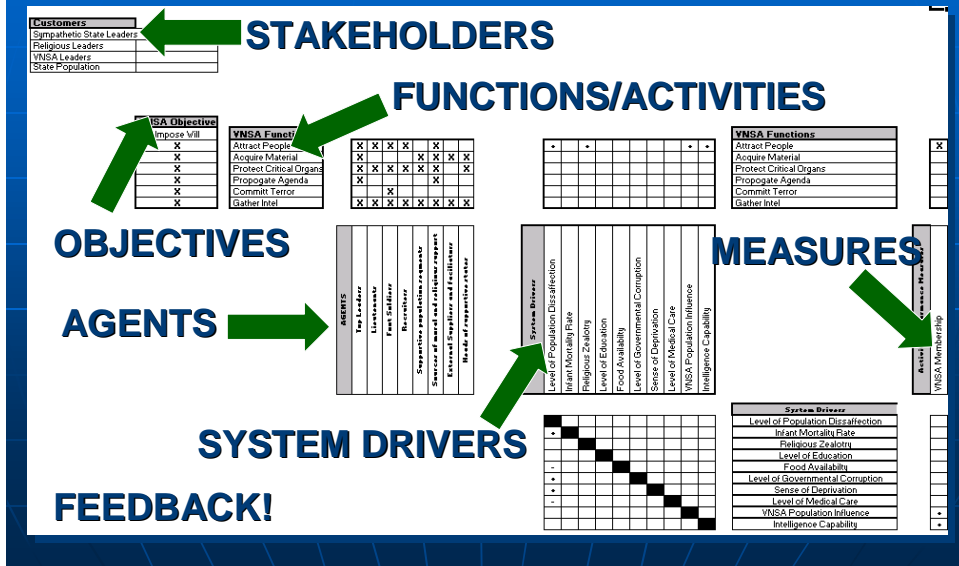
| Customers |
|---|
| Sympathetic State Leaders |
| Religious Leaders |
| VNSA Leaders |
| State Population |

STAKEHOLDERS

FUNCTIONS/ACTIVITIES

| VNSA Objective |
|---|
| Impose Will |
| X |
| X |
| X |
| X |
| X |
| X |

| VNSA Functions |
|---|
| Attract People |
| Acquire Material |
| Protect Critical Organs |
| Propogate Agenda |
| Committ Terror |
| Gather Intel |

| | | | | | | | | |
|---|---|---|---|---|---|---|---|---|
| X | X | X | X | | X | | | |
| X | | | | X | X | X | X | X |
| X | X | X | X | X | X | X | | X |
| X | | | | | X | | | |
| | | X | | | | | | |
| X | X | X | X | X | X | X | X | X |

| VNSA Functions |
|---|
| Attract People |
| Acquire Material |
| Protect Critical Organs |
| Propogate Agenda |
| Committ Terror |
| Gather Intel |

OBJECTIVES

MEASURES

AGENTS

AGENTS
Top Leaders
Lieutenants
Foot Soldiers
Recruiters
Supportive population segments
Sources of moral and religious support
External Suppliers and facilitators
Heads of supportive states

System Drivers
Level of Population Dissaffection
Infant Mortality Rate
Religious Zealotry
Level of Education
Food Availabilty
Level of Governmental Corruption
Sense of Deprivation
Level of Medical Care
VNSA Population Influence
Intelligence Capability

Action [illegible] Measures
VNSA Membership

SYSTEM DRIVERS

| System Drivers |
|---|
| Level of Population Dissaffection |
| Infant Mortality Rate |
| Religious Zealotry |
| Level of Education |
| Food Availabilty |
| Level of Governmental Corruption |
| Sense of Deprivation |
| Level of Medical Care |
| VNSA Population Influence |
| Intelligence Capability |

FEEDBACK!